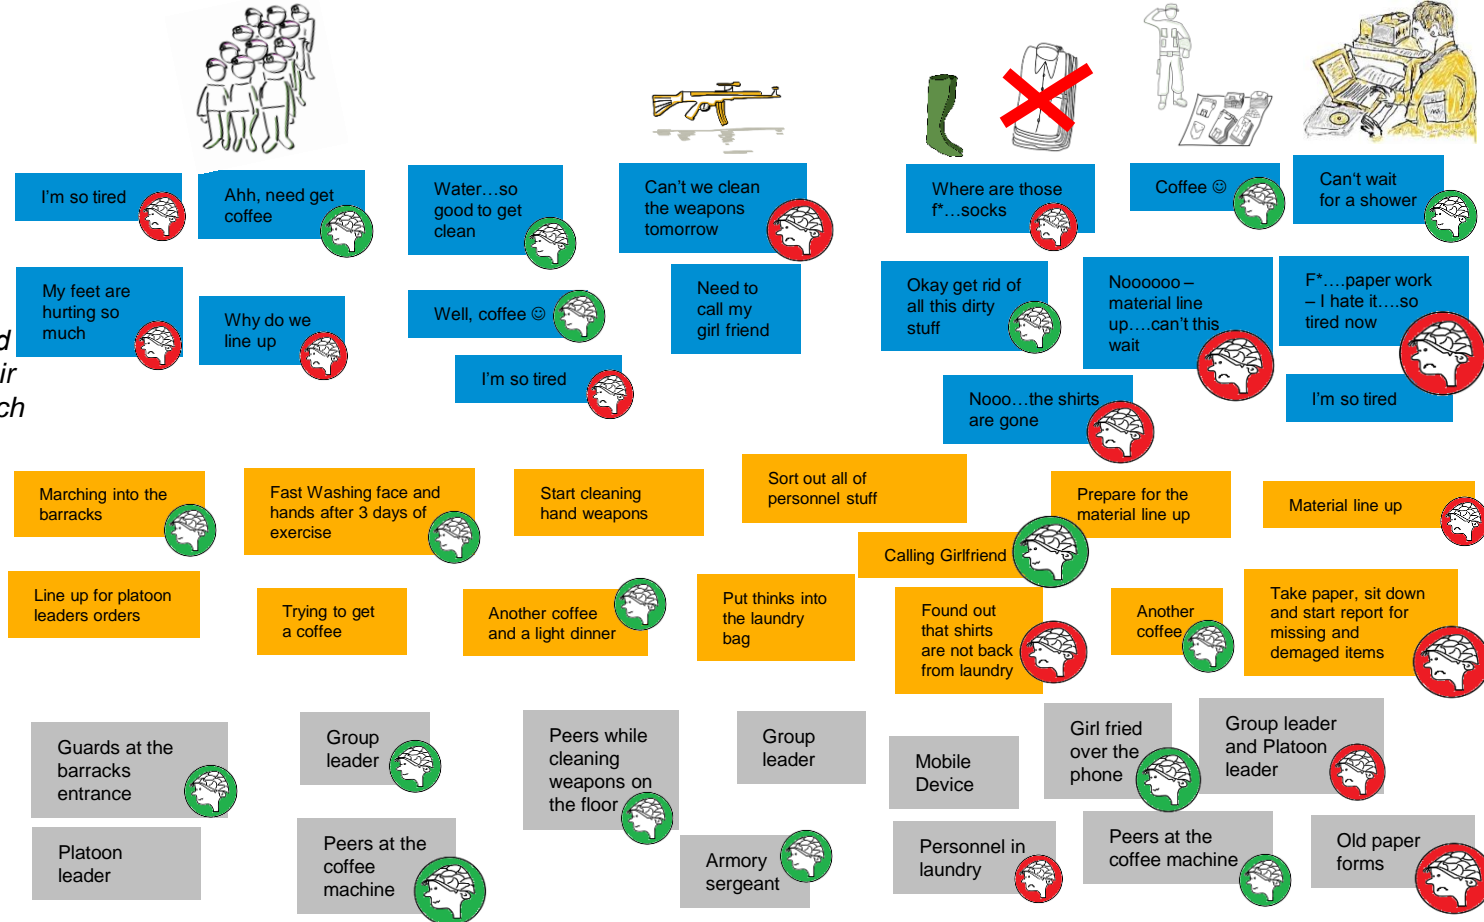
d
ir
ch

I'm so tired

Ahh, need get coffee

My feet are hurting so much

Why do we line up

Water…so good to get clean

Well, coffee ☺

I'm so tired

Can't we clean the weapons tomorrow

Need to call my girl friend

Where are those f*…socks

Okay get rid of all this dirty stuff

Nooo…the shirts are gone

Coffee ☺

Noooooo – material line up….can't this wait

Can't wait for a shower

F*….paper work – I hate it….so tired now

I'm so tired

Marching into the barracks

Fast Washing face and hands after 3 days of exercise

Start cleaning hand weapons

Sort out all of personnel stuff

Prepare for the material line up

Material line up

Calling Girlfriend

Line up for platoon leaders orders

Trying to get a coffee

Another coffee and a light dinner

Put thinks into the laundry bag

Found out that shirts are not back from laundry

Another coffee

Take paper, sit down and start report for missing and demaged items

Guards at the barracks entrance

Group leader

Peers while cleaning weapons on the floor

Group leader

Mobile Device

Girl fried over the phone

Group leader and Platoon leader

Platoon leader

Peers at the coffee machine

Armory sergeant

Personnel in laundry

Peers at the coffee machine

Old paper forms